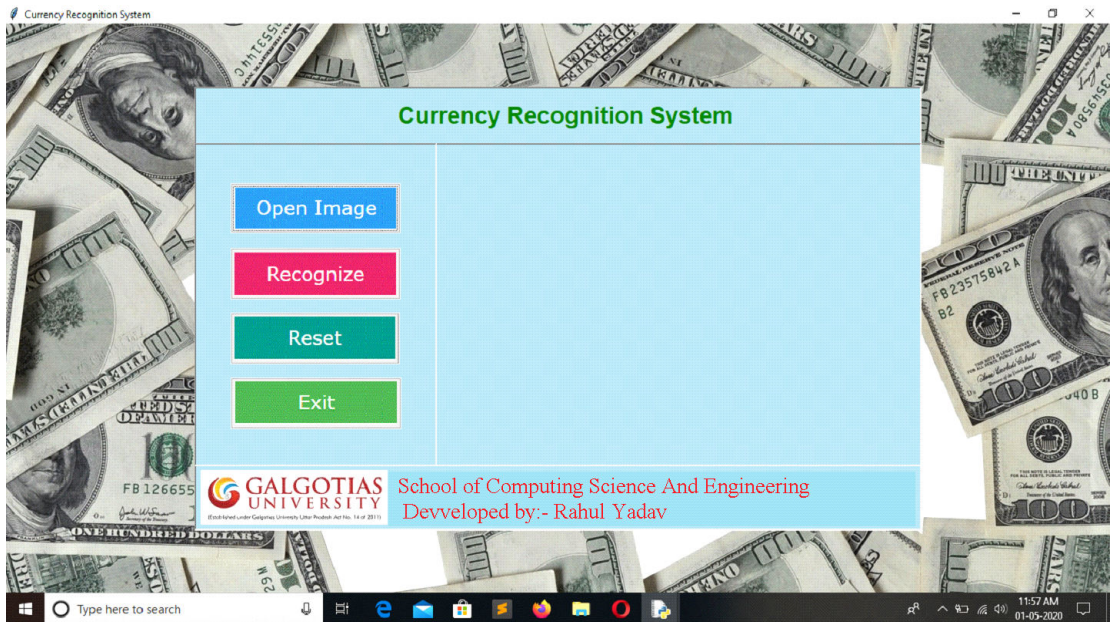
Currency Recognition System

Currency Recognition System

Open Image

Recognize

Reset

Exit

GALGOTIAS UNIVERSITY
(Established under Galgotias University Uttar Pradesh Act No. 14 of 2011)

School of Computing Science And Engineering
Devveloped by:- Rahul Yadav

Type here to search

11:57 AM
01-05-2020